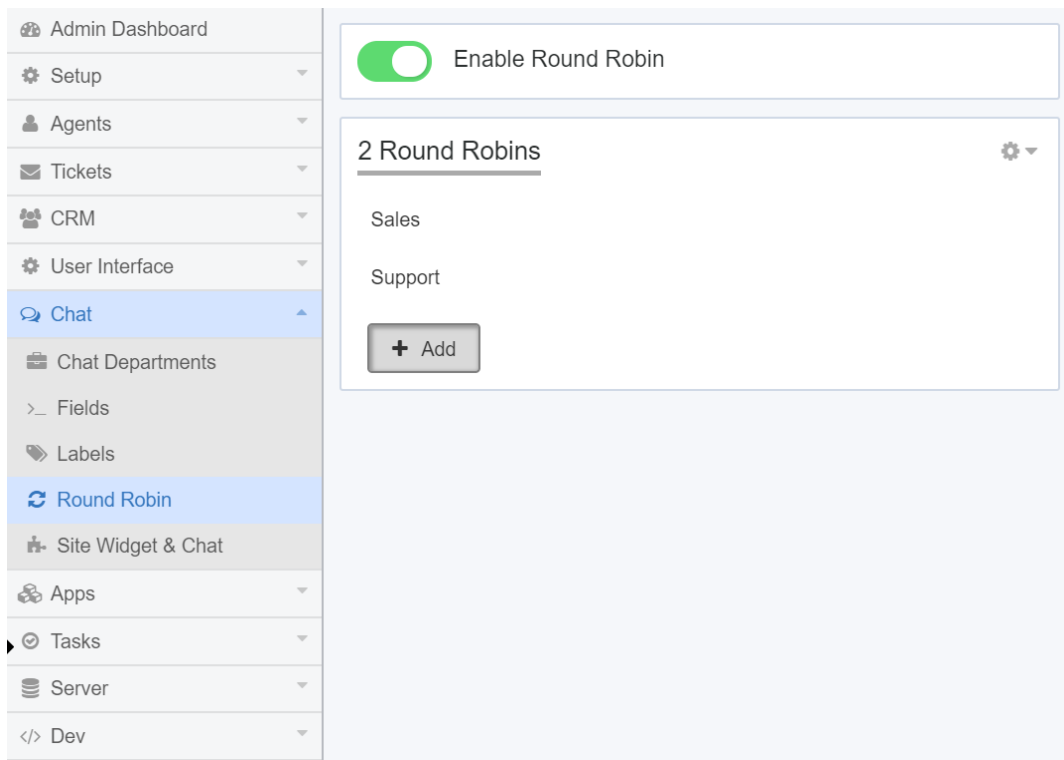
Admin Dashboard
Setup
Agents
Tickets
CRM
User Interface
Chat
Chat Departments
>_ Fields
Labels
Round Robin
Site Widget & Chat
Apps
Tasks
Server
</> Dev

Enable Round Robin

2 Round Robins

Sales

Support

+ Add